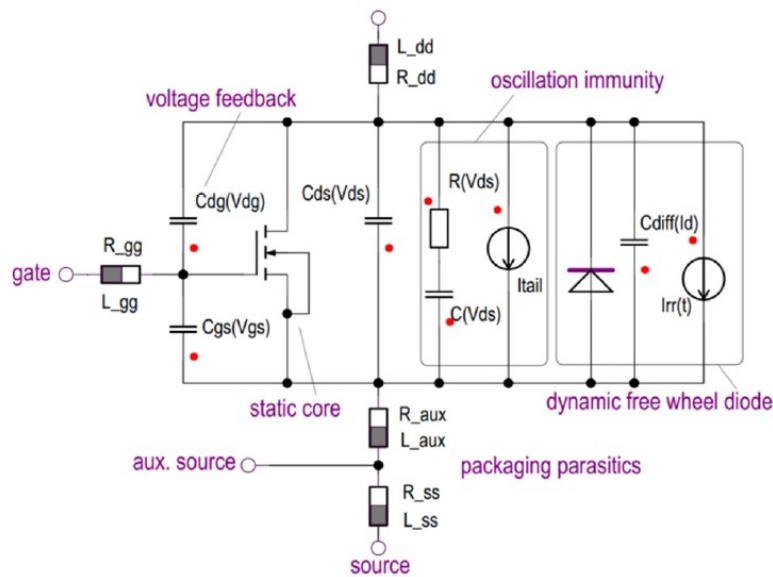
L_dd
R_dd
voltage feedback
oscillation immunity
Cdg(Vdg)
Cds(Vds)
R(Vds)
Cdiff(Id)
R_gg
gate
L_gg
Itail
C(Vds)
Irr(t)
Cgs(Vgs)
static core
dynamic free wheel diode
R_aux
L_aux
aux. source
packaging parasitics
R_ss
L_ss
source